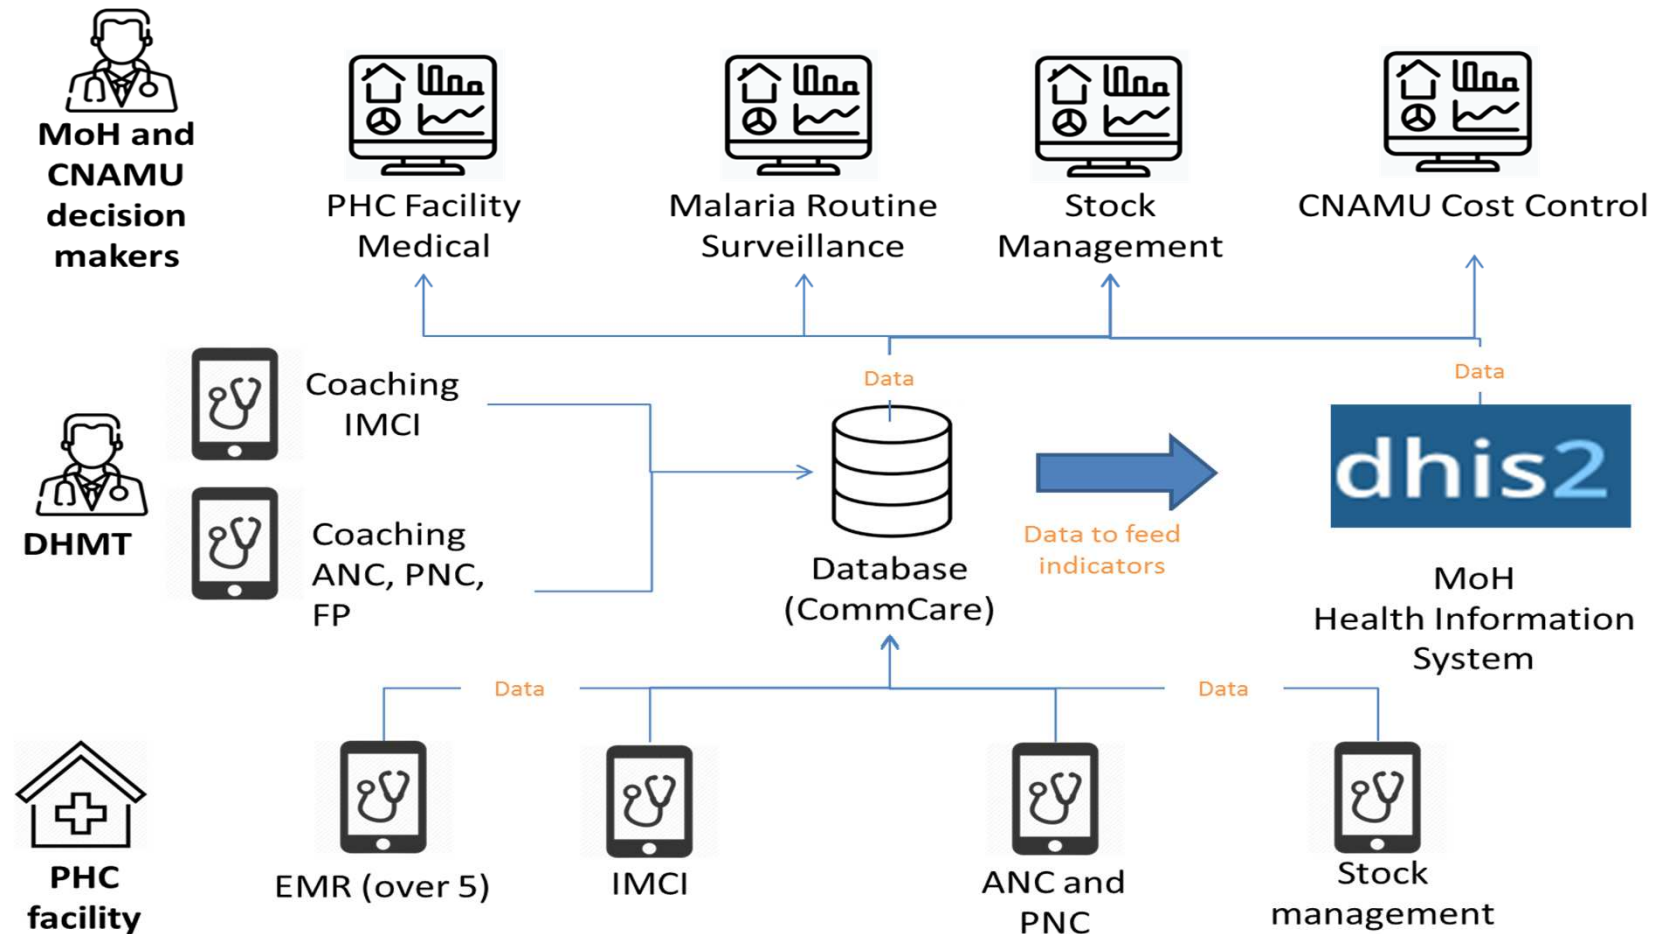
MoH and CNAMU decision makers

PHC Facility Medical

Malaria Routine Surveillance

Stock Management

CNAMU Cost Control

Data

Data

Coaching IMCI

DHMT

Coaching ANC, PNC, FP

Database (CommCare)

Data to feed indicators

dhis2

MoH Health Information System

Data

Data

PHC facility

EMR (over 5)

IMCI

ANC and PNC

Stock management